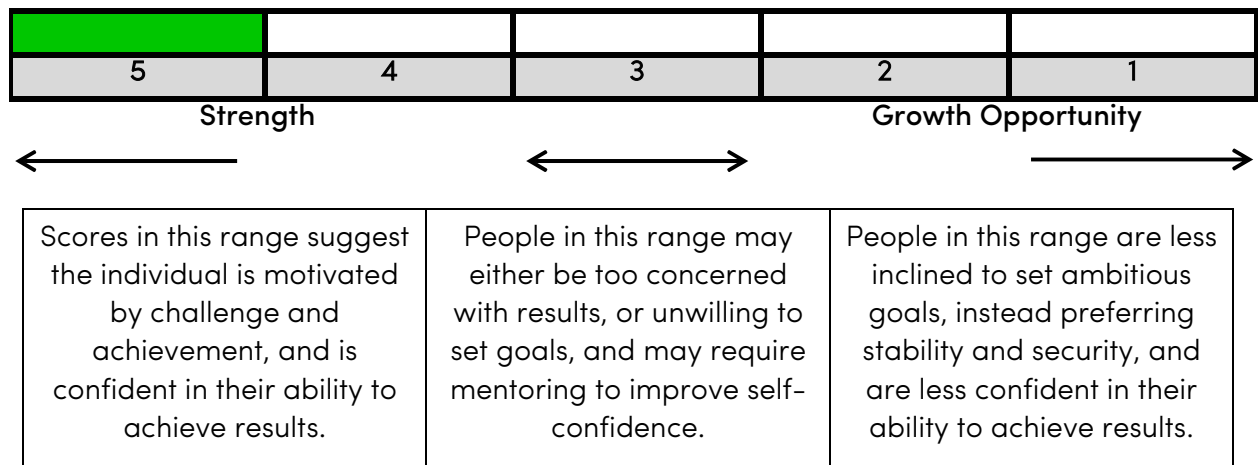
| 5 | 4 | 3 | 2 | 1 |
|---|---|---|---|---|

Strength

Growth Opportunity

| Scores in this range suggest the individual is motivated by challenge and achievement, and is confident in their ability to achieve results. | People in this range may either be too concerned with results, or unwilling to set goals, and may require mentoring to improve self-confidence. | People in this range are less inclined to set ambitious goals, instead preferring stability and security, and are less confident in their ability to achieve results. |
|---|---|---|